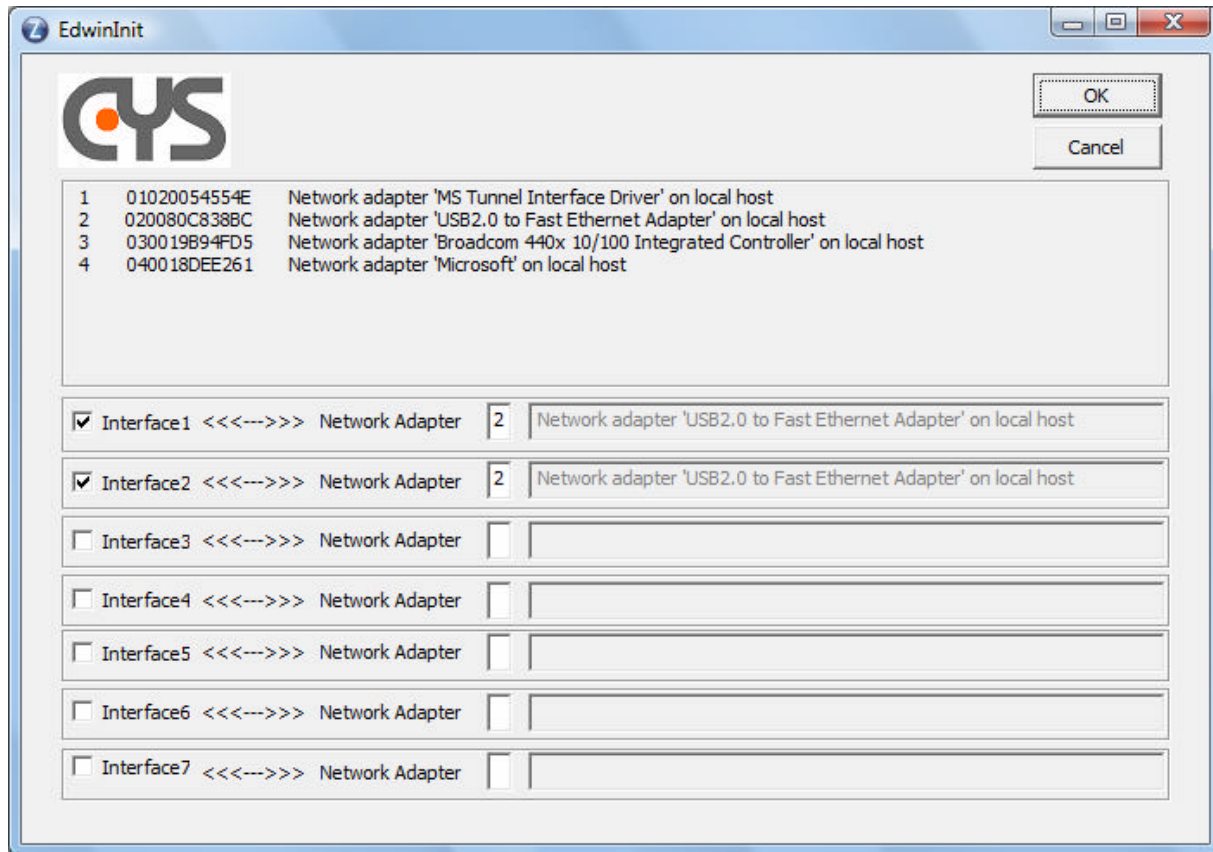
EdwinInit

CYS

OK

Cancel

| | | |
|---|---|---|
| 1 | 01020054554E | Network adapter 'MS Tunnel Interface Driver' on local host |
| 2 | 020080C838BC | Network adapter 'USB2.0 to Fast Ethernet Adapter' on local host |
| 3 | 030019B94FD5 | Network adapter 'Broadcom 440x 10/100 Integrated Controller' on local host |
| 4 | 040018DEE261 | Network adapter 'Microsoft' on local host |

☑ Interface1 <<<--->>> Network Adapter 2 Network adapter 'USB2.0 to Fast Ethernet Adapter' on local host

☑ Interface2 <<<--->>> Network Adapter 2 Network adapter 'USB2.0 to Fast Ethernet Adapter' on local host

☐ Interface3 <<<--->>> Network Adapter

☐ Interface4 <<<--->>> Network Adapter

☐ Interface5 <<<--->>> Network Adapter

☐ Interface6 <<<--->>> Network Adapter

☐ Interface7 <<<--->>> Network Adapter